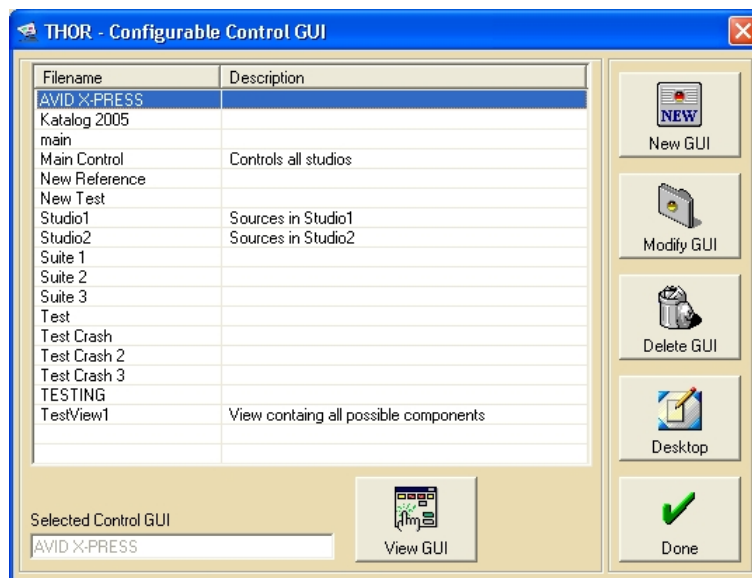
THOR - Configurable Control GUI

| Filename | Description |
|---|---|
| AVID X-PRESS | |
| Katalog 2005 | |
| main | |
| Main Control | Controls all studios |
| New Reference | |
| New Test | |
| Studio1 | Sources in Studio1 |
| Studio2 | Sources in Studio2 |
| Suite 1 | |
| Suite 2 | |
| Suite 3 | |
| Test | |
| Test Crash | |
| Test Crash 2 | |
| Test Crash 3 | |
| TESTING | |
| TestView1 | View containg all possible components |

Selected Control GUI
AVID X-PRESS

View GUI

NEW
New GUI
Modify GUI
Delete GUI
Desktop
Done